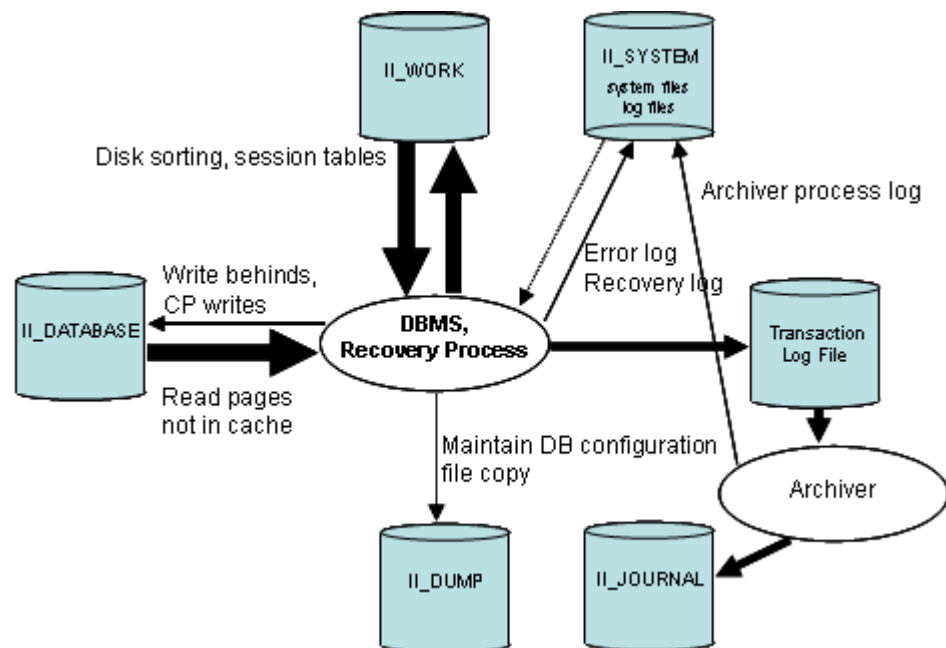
II_WORK

II_SYSTEM
system files
log files

Disk sorting, session tables

Archiver process log

Error log
Recovery log

Write behinds,
CP writes

II_DATABASE

DBMS,
Recovery Process

Transaction
Log File

Read pages
not in cache

Maintain DB configuration
file copy

Archiver

II_DUMP

II_JOURNAL